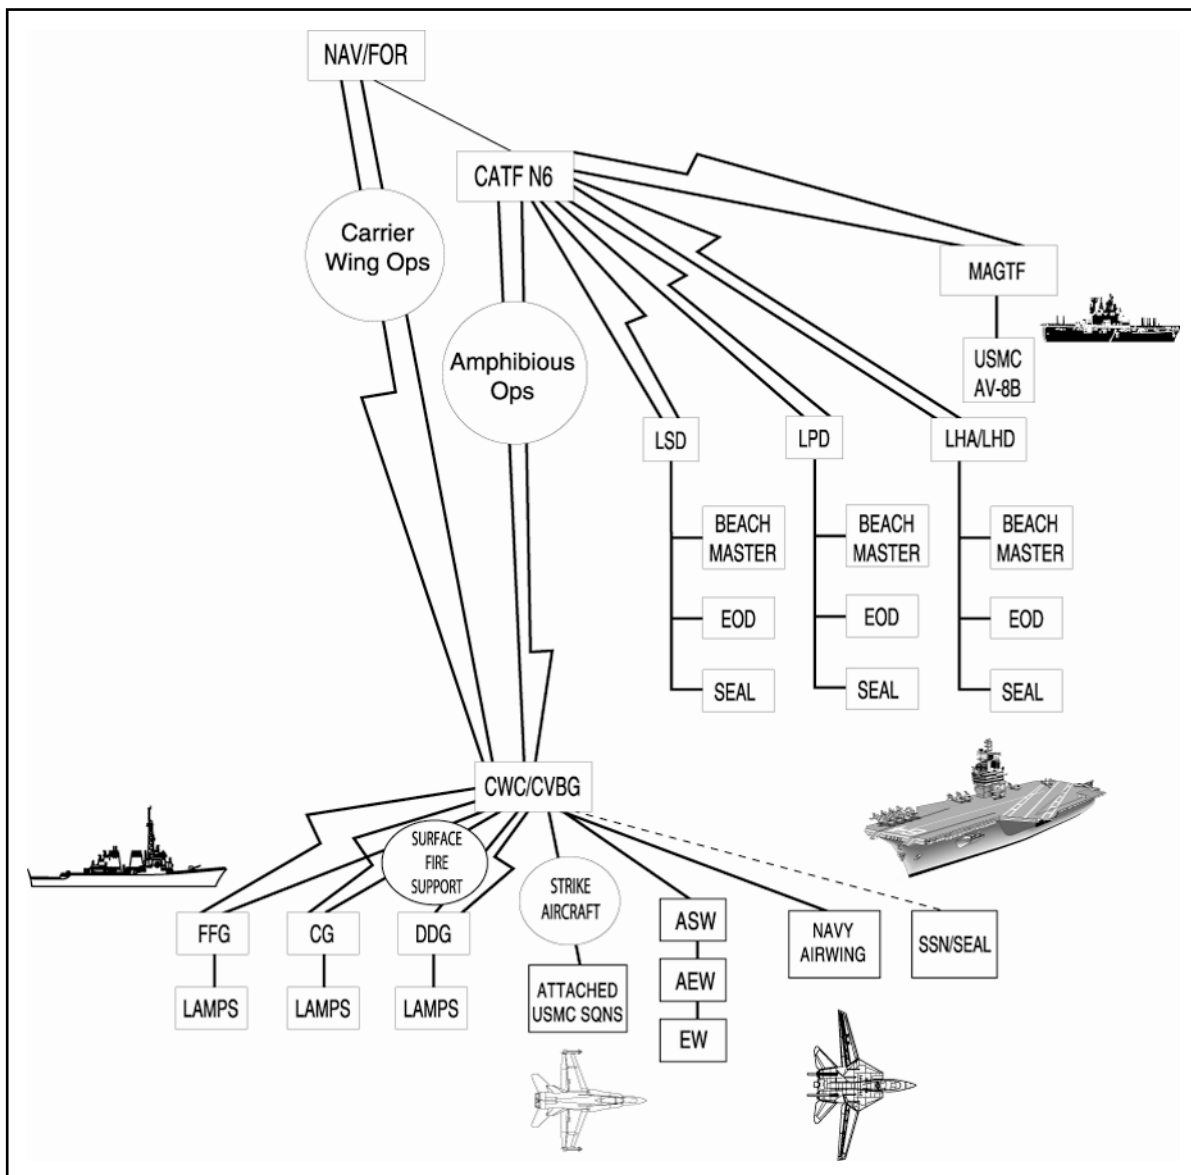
NAV/FOR

CATF N6

Carrier Wing Ops

Amphibious Ops

MAGTF

USMC AV-8B

LSD

LPD

LHA/LHD

BEACH MASTER

EOD

SEAL

BEACH MASTER

EOD

SEAL

BEACH MASTER

EOD

SEAL

CWC/CVBG

SURFACE FIRE SUPPORT

STRIKE AIRCRAFT

FFG

CG

DDG

LAMPS

LAMPS

LAMPS

ATTACHED USMC SQNS

ASW

AEW

EW

NAVY AIRWING

SSN/SEAL